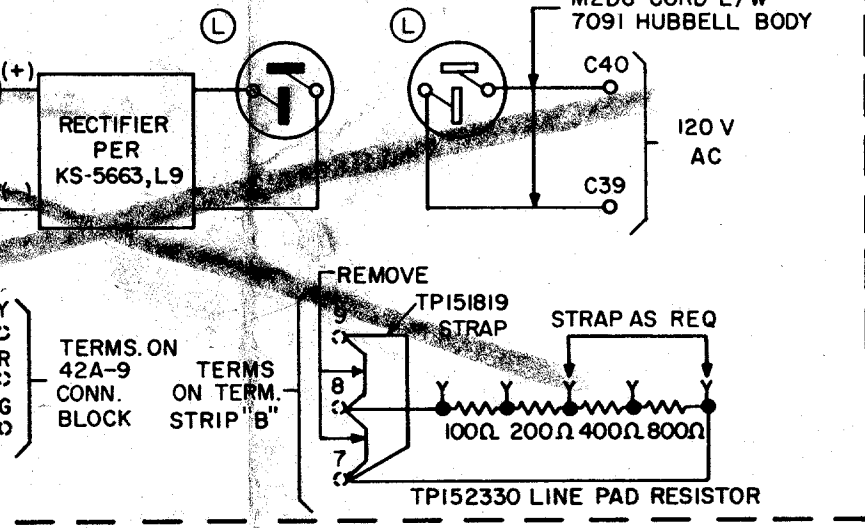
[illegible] CORD E/W
7091 HUBBELL BODY

(L)

(L)

(+)

RECTIFIER PER KS-5663, L9

C40

120 V AC

C39

REMOVE

TP151819 STRAP

STRAP AS REQ

9

8

7

Y
C
R
C
G
O

TERMS. ON 42A-9 CONN. BLOCK

TERMS ON TERM. STRIP "B"

100Ω 200Ω 400Ω 800Ω

TP152330 LINE PAD RESISTOR